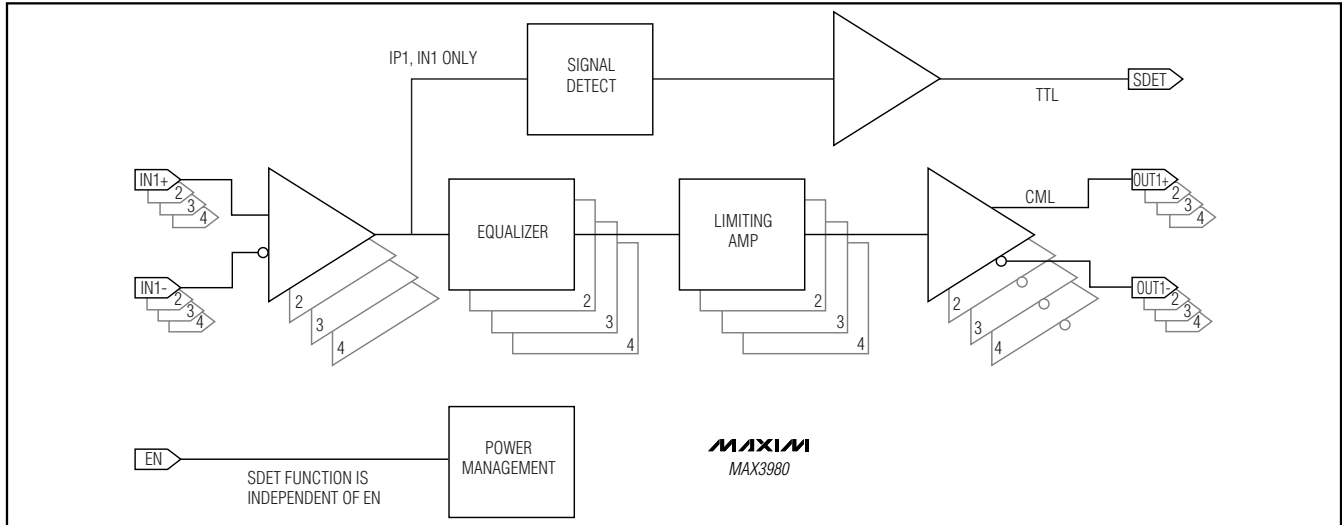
IP1, IN1 ONLY

SIGNAL DETECT

TTL

SDET

IN1+
2
3
4

IN1-
2
3
4

2
3
4

EQUALIZER
2
3
4

LIMITING AMP
2
3
4

CML

2
3
4

OUT1+
2
3
4

OUT1-
2
3
4

EN

SDET FUNCTION IS INDEPENDENT OF EN

POWER MANAGEMENT

MAXIM
MAX3980